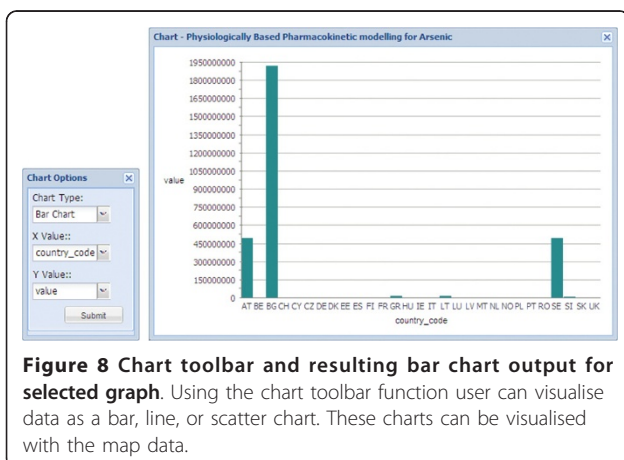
Chart - Physiologically Based Pharmacokinetic modelling for Arsenic

Chart Options
Chart Type:
Bar Chart
X Value::
country_code
Y Value::
value
Submit

value

1950000000
1800000000
1650000000
1500000000
1350000000
1200000000
1050000000
900000000
750000000
600000000
450000000
300000000
150000000
0

AT BE BG CH CY CZ DE DK EE ES FI FR GR HU IE IT LT LU LV MT NL NO PL PT RO SE SI SK UK
country_code

**Figure 8 Chart toolbar and resulting bar chart output for selected graph**. Using the chart toolbar function user can visualise data as a bar, line, or scatter chart. These charts can be visualised with the map data.